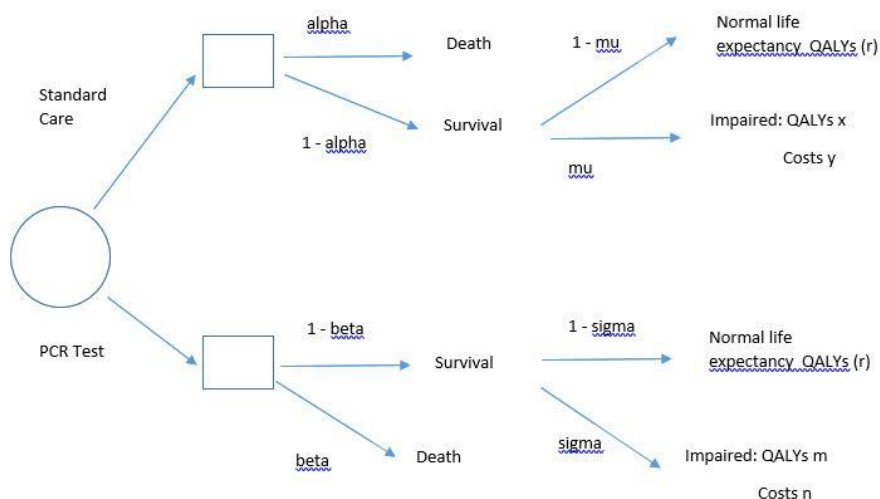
Standard Care

alpha

Death

1 - alpha

Survival

1 - mu

Normal life expectancy QALYs (r)

mu

Impaired: QALYs x

Costs y

PCR Test

1 - beta

Survival

beta

Death

1 - sigma

Normal life expectancy QALYs (r)

sigma

Impaired: QALYs m

Costs n